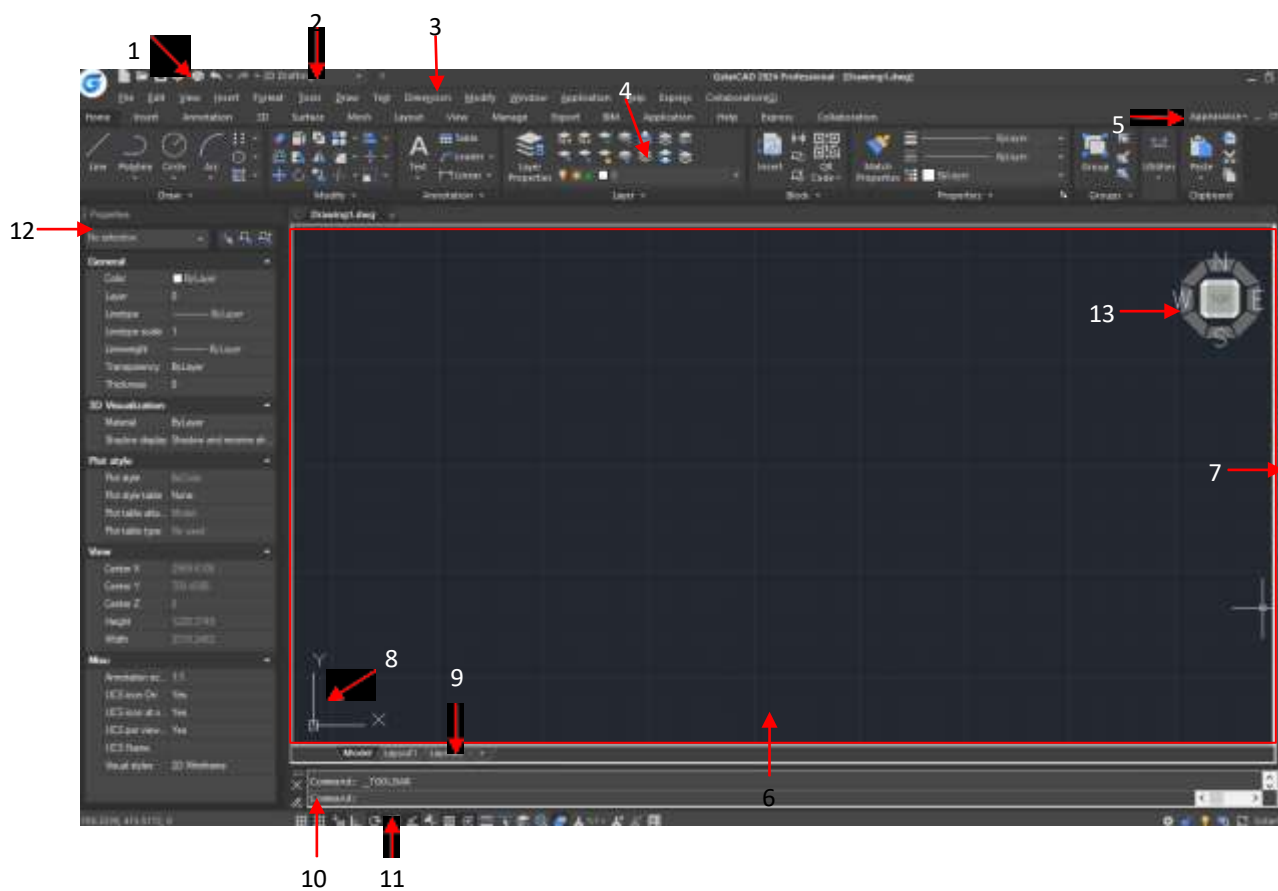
1
2
3
4
5
12
13
7
8
9
6
10
11

GstarCAD 2024 Professional - [Drawing1.dwg]

File Edit View Insert Format Tools Draw Text Dimension Modify Window Application Help Express Collaboration(C)

Home Insert Annotation 3D Surface Mesh Layout View Manage Export BIM Application Help Express Collaboration

Appearance

Line Polyline Circle Arc
Draw
Modify
Text Table Leader Linear
Annotation
Layer Properties
Layer
Insert QR Code
Block
Match Properties ByLayer ByLayer ByLayer
Properties
Group Utilities
Groups
Paste
Clipboard

Properties
No selection
General
Color ByLayer
Layer 0
Linetype ByLayer
Linetype scale 1
Lineweight ByLayer
Transparency ByLayer
Thickness 0
3D Visualization
Material ByLayer
Shadow display Shadow and receive sh...
Plot style
Plot style ByColor
Plot style table None
Plot table atta... Model
Plot table type Not used
View
Center X
Center Y
Center Z 0
Height
Width
Misc
Annotation sc... 1:1
UCS icon On Yes
UCS icon at o... Yes
UCS per view... Yes
UCS Name
Visual styles 2D Wireframe

Drawing1.dwg

N
W
E
S
Y
X

Model Layout1 Layout2 +

Command: _TOOLBAR
Command: